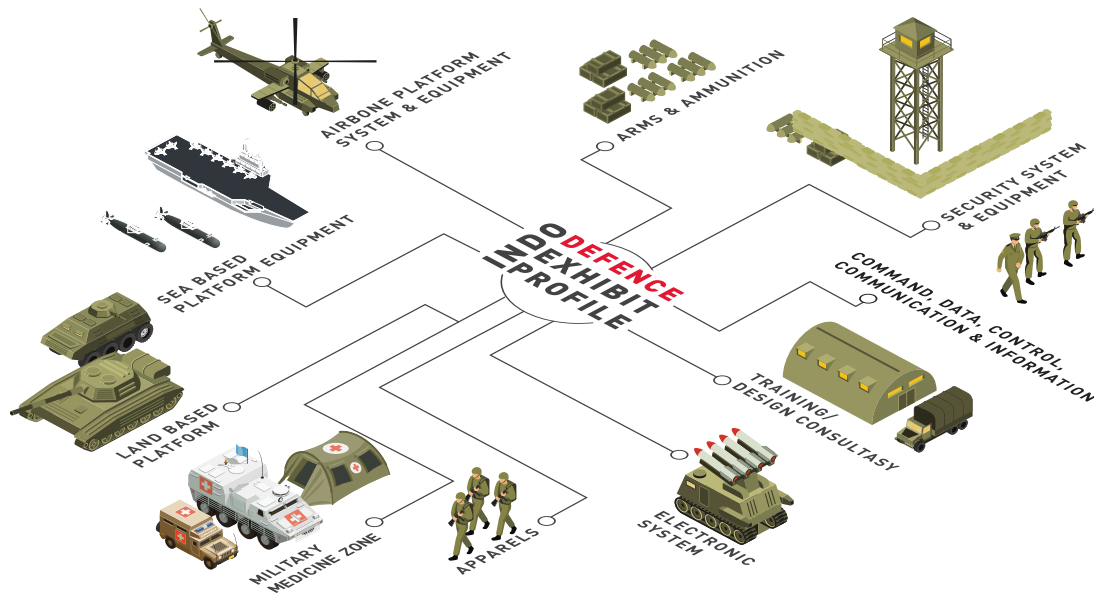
INDO DEFENCE
EXHIBIT
PROFILE

AIRBONE PLATFORM SYSTEM & EQUIPMENT

ARMS & AMMUNITION

SECURITY SYSTEM & EQUIPMENT

COMMAND, DATA, CONTROL, COMMUNICATION & INFORMATION

TRAINING/ DESIGN CONSULTASY

ELECTRONIC SYSTEM

APPARELS

MILITARY MEDICINE ZONE

LAND BASED PLATFORM

SEA BASED PLATFORM EQUIPMENT